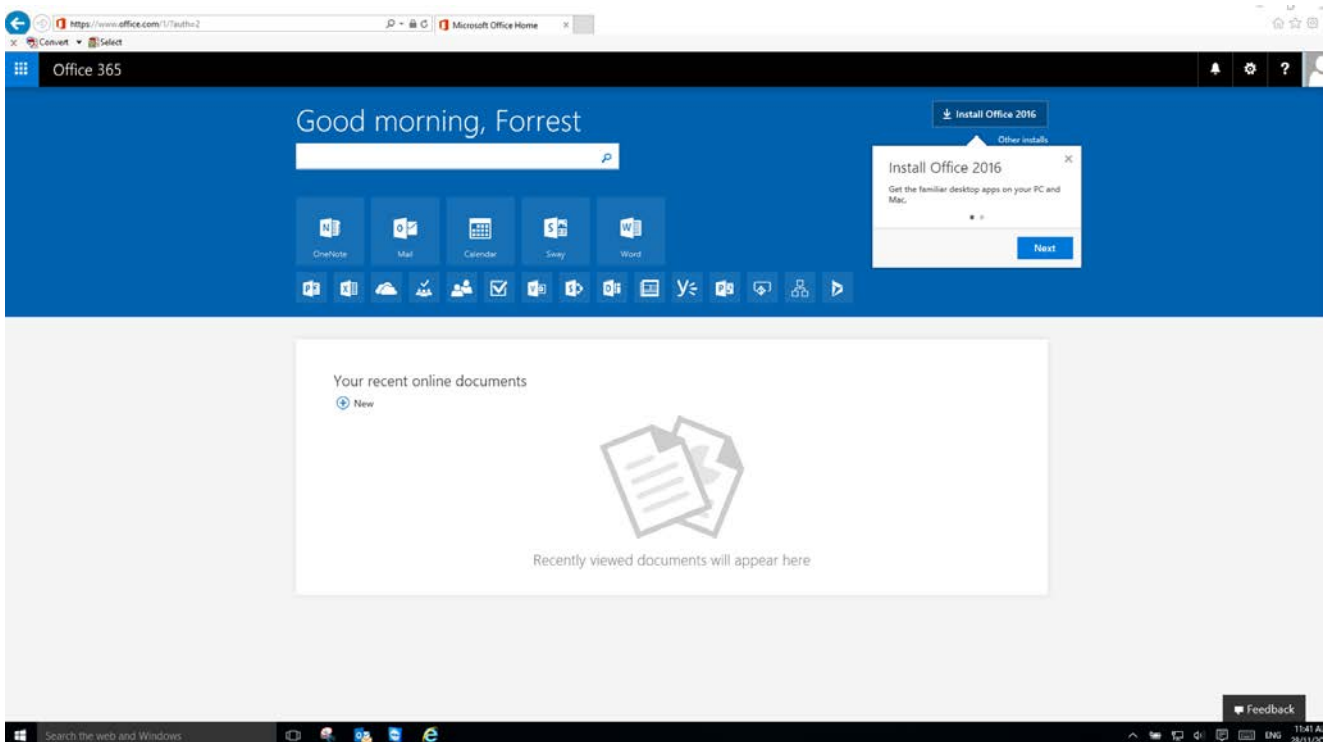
https://www.office.com/1/?auth=2
Microsoft Office Home
Convert Select

Office 365

Good morning, Forrest

Install Office 2016
Other installs

Install Office 2016
Get the familiar desktop apps on your PC and Mac.
Next

OneNote
Mail
Calendar
Sway
Word

Your recent online documents
New

Recently viewed documents will appear here

Feedback

Search the web and Windows
ENG 11:41 A
28/11/2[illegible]